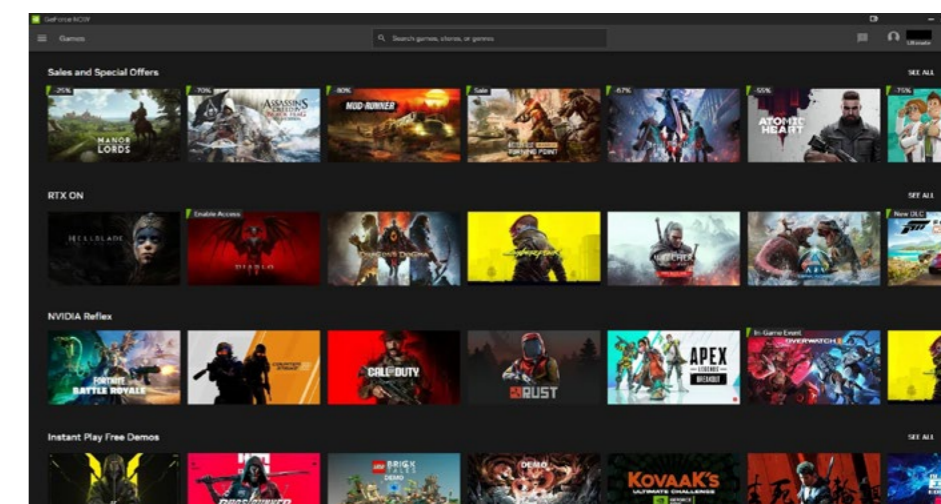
GeForce NOW

Games

Search games, stores, or genres

Ultimate

Sales and Special Offers

SEE ALL

-25%

MANOR LORDS

-70%

ASSASSIN'S CREED

-80%

MUD RUNNER

Sale

-67%

-55%

ATOMIC HEART

-75%

RTX ON

SEE ALL

HELLBLADE

Enable Access

DIABLO

DRAGON'S DOGMA

CYBERPUNK

THE WITCHER

New DLC

NVIDIA Reflex

FORTNITE BATTLE ROYALE

COUNTER STRIKE

CALL OF DUTY

RUST

APEX LEGENDS

In-Game Event

OVERWATCH 2

Instant Play Free Demos

SEE ALL

LEGO BRICK TALES DEMO

DEMO

KOVAAK'S ULTIMATE CHALLENGE